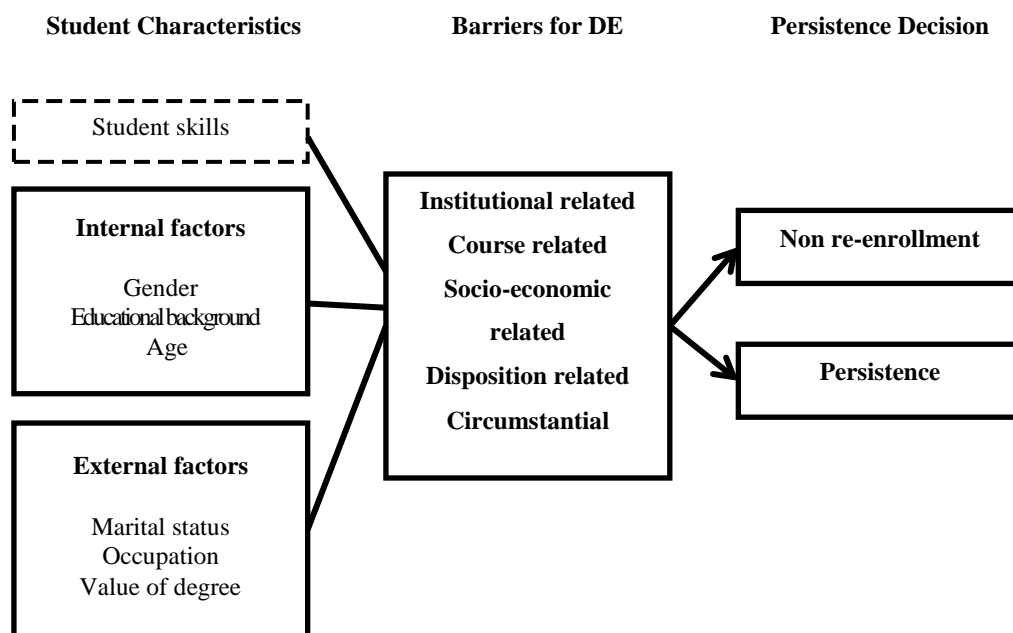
Student Characteristics

Barriers for DE

Persistence Decision

Student skills

Internal factors

Gender
Educational background
Age

External factors

Marital status
Occupation
Value of degree

Institutional related
Course related
Socio-economic related
Disposition related
Circumstantial

Non re-enrollment

Persistence